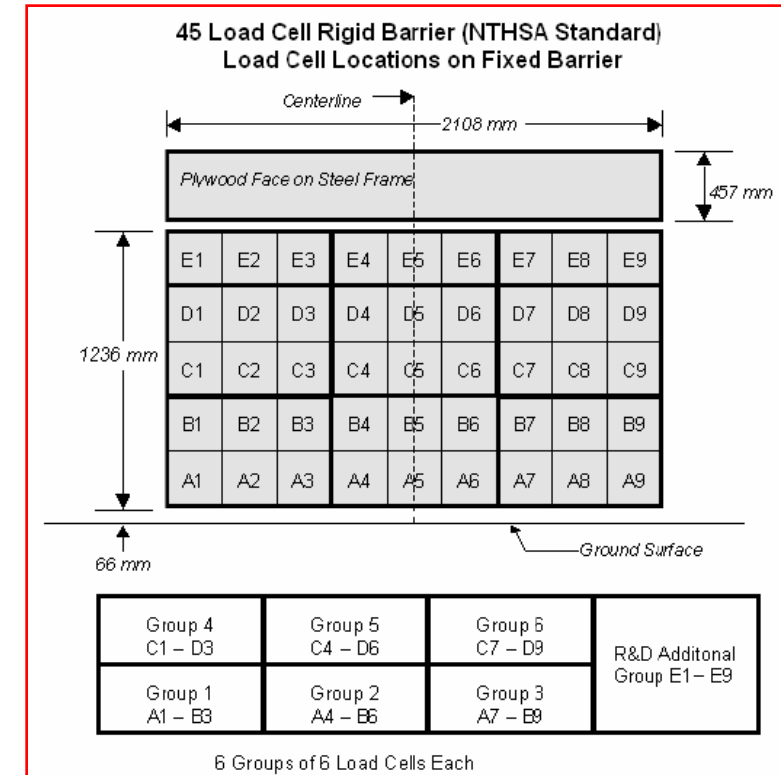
45 Load Cell Rigid Barrier (NTHSA Standard)
Load Cell Locations on Fixed Barrier

Centerline

2108 mm

Plywood Face on Steel Frame

457 mm

1236 mm

| E1 | E2 | E3 | E4 | E5 | E6 | E7 | E8 | E9 |
|---|---|---|---|---|---|---|---|---|
| D1 | D2 | D3 | D4 | D5 | D6 | D7 | D8 | D9 |
| C1 | C2 | C3 | C4 | C5 | C6 | C7 | C8 | C9 |
| B1 | B2 | B3 | B4 | B5 | B6 | B7 | B8 | B9 |
| A1 | A2 | A3 | A4 | A5 | A6 | A7 | A8 | A9 |

66 mm

Ground Surface

| Group 4 C1 – D3 | Group 5 C4 – D6 | Group 6 C7 – D9 | R&D Additonal Group E1– E9 |
|---|---|---|---|
| Group 1 A1 – B3 | Group 2 A4 – B6 | Group 3 A7 – B9 | |

6 Groups of 6 Load Cells Each